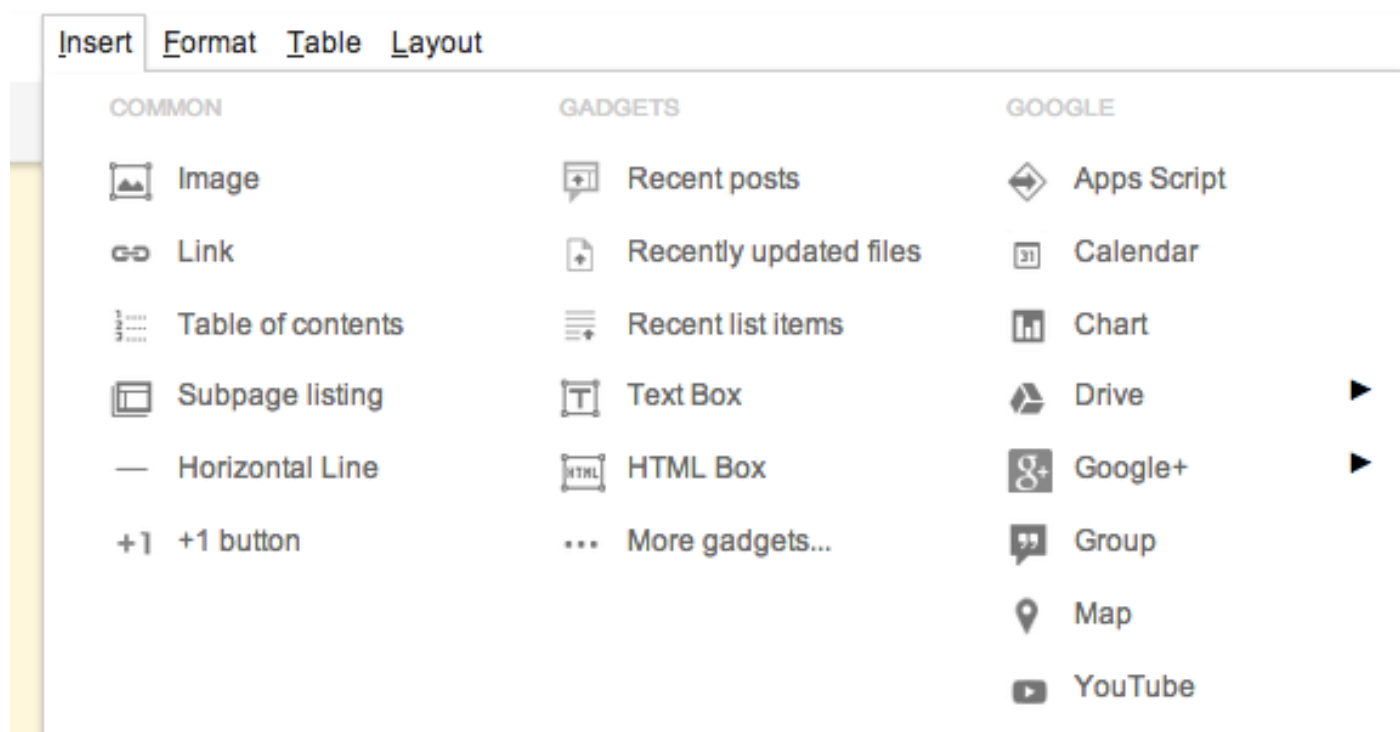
Insert Format Table Layout

COMMON

Image

Link

Table of contents

Subpage listing

Horizontal Line

+1 +1 button

GADGETS

Recent posts

Recently updated files

Recent list items

T Text Box

HTML HTML Box

... More gadgets...

GOOGLE

Apps Script

31 Calendar

Chart

Drive

g+ Google+

Group

Map

YouTube